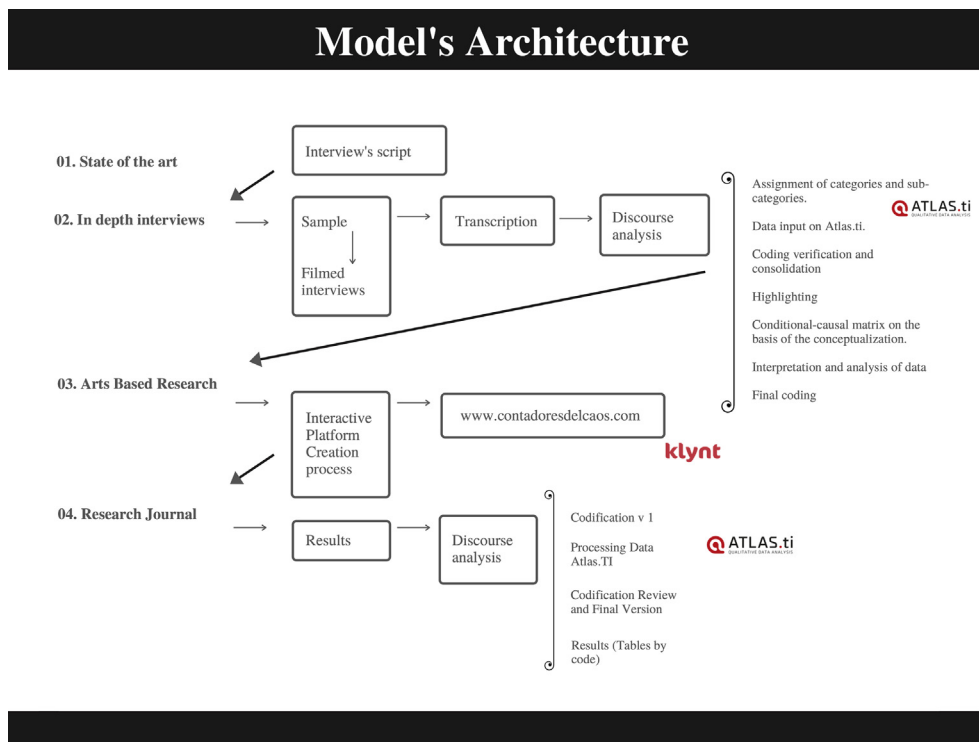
Model's Architecture

01. State of the art

Interview's script

02. In depth interviews

Sample

Filmed interviews

Transcription

Discourse analysis

Assignment of categories and subcategories.

Data input on Atlas.ti.

Coding verification and consolidation

Highlighting

Conditional-causal matrix on the basis of the conceptualization.

Interpretation and analysis of data

Final coding

ATLAS.ti
QUALITATIVE DATA ANALYSIS

03. Arts Based Research

Interactive Platform Creation process

www.contadoresdelcaos.com

klynt

04. Research Journal

Results

Discourse analysis

Codification v 1

Processing Data Atlas.TI

Codification Review and Final Version

Results (Tables by code)

ATLAS.ti
QUALITATIVE DATA ANALYSIS